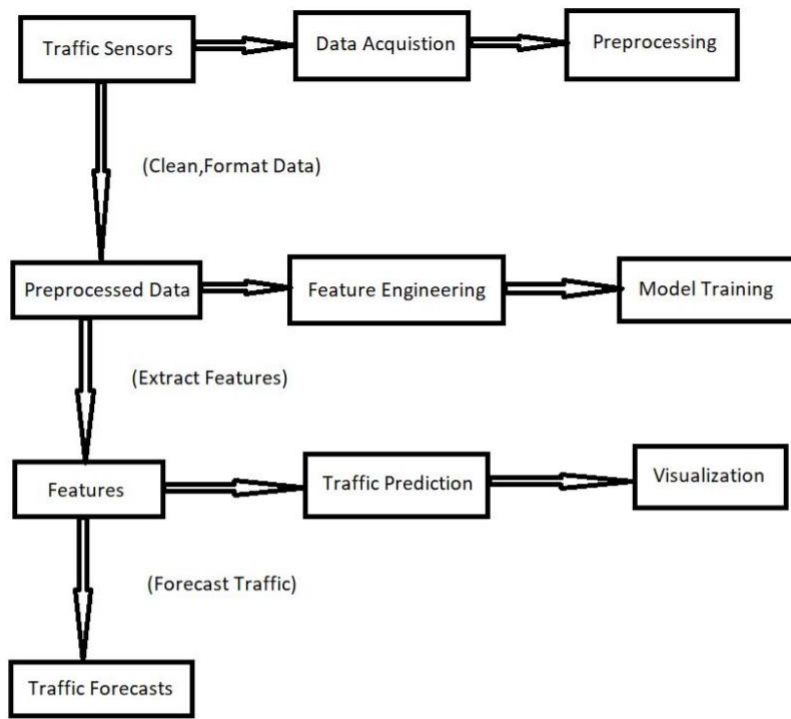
Traffic Sensors

Data Acquistion

Preprocessing

(Clean,Format Data)

Preprocessed Data

Feature Engineering

Model Training

(Extract Features)

Features

Traffic Prediction

Visualization

(Forecast Traffic)

Traffic Forecasts